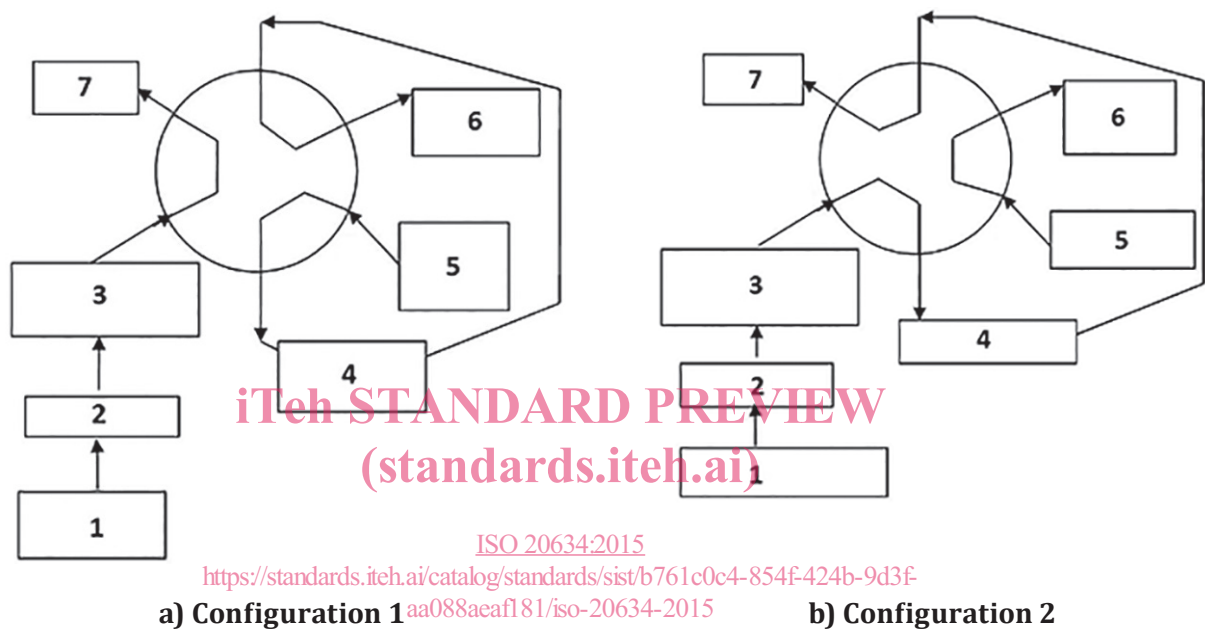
7

6

3

5

4

2

1

7

6

5

3

4

2

1

iTeh STANDARD PREVIEW
(standards.iteh.ai)

ISO 20634:2015
https://standards.iteh.ai/catalog/standards/sist/b761c0c4-854f-424b-9d3f-aa088aeaf181/iso-20634-2015

a) Configuration 1

b) Configuration 2